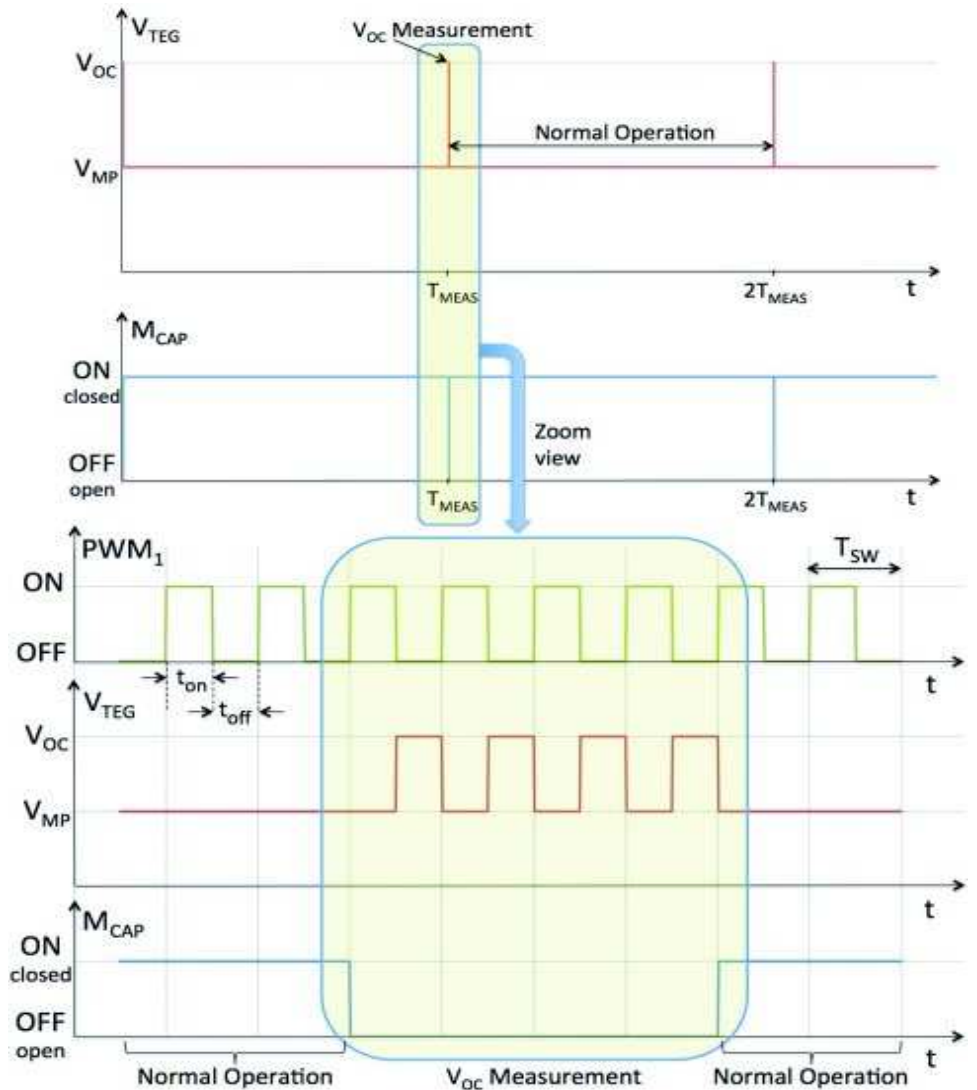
$V_{TEG}$

$V_{OC}$ Measurement

$V_{OC}$

Normal Operation

$V_{MP}$

$T_{MEAS}$

$2T_{MEAS}$

t

$M_{CAP}$

ON
closed

Zoom view

OFF
open

$T_{MEAS}$

$2T_{MEAS}$

t

$PWM_1$

$T_{SW}$

ON

OFF

$t_{on}$

$t_{off}$

t

$V_{TEG}$

$V_{OC}$

$V_{MP}$

t

$M_{CAP}$

ON
closed

OFF
open

t

Normal Operation

$V_{OC}$ Measurement

Normal Operation